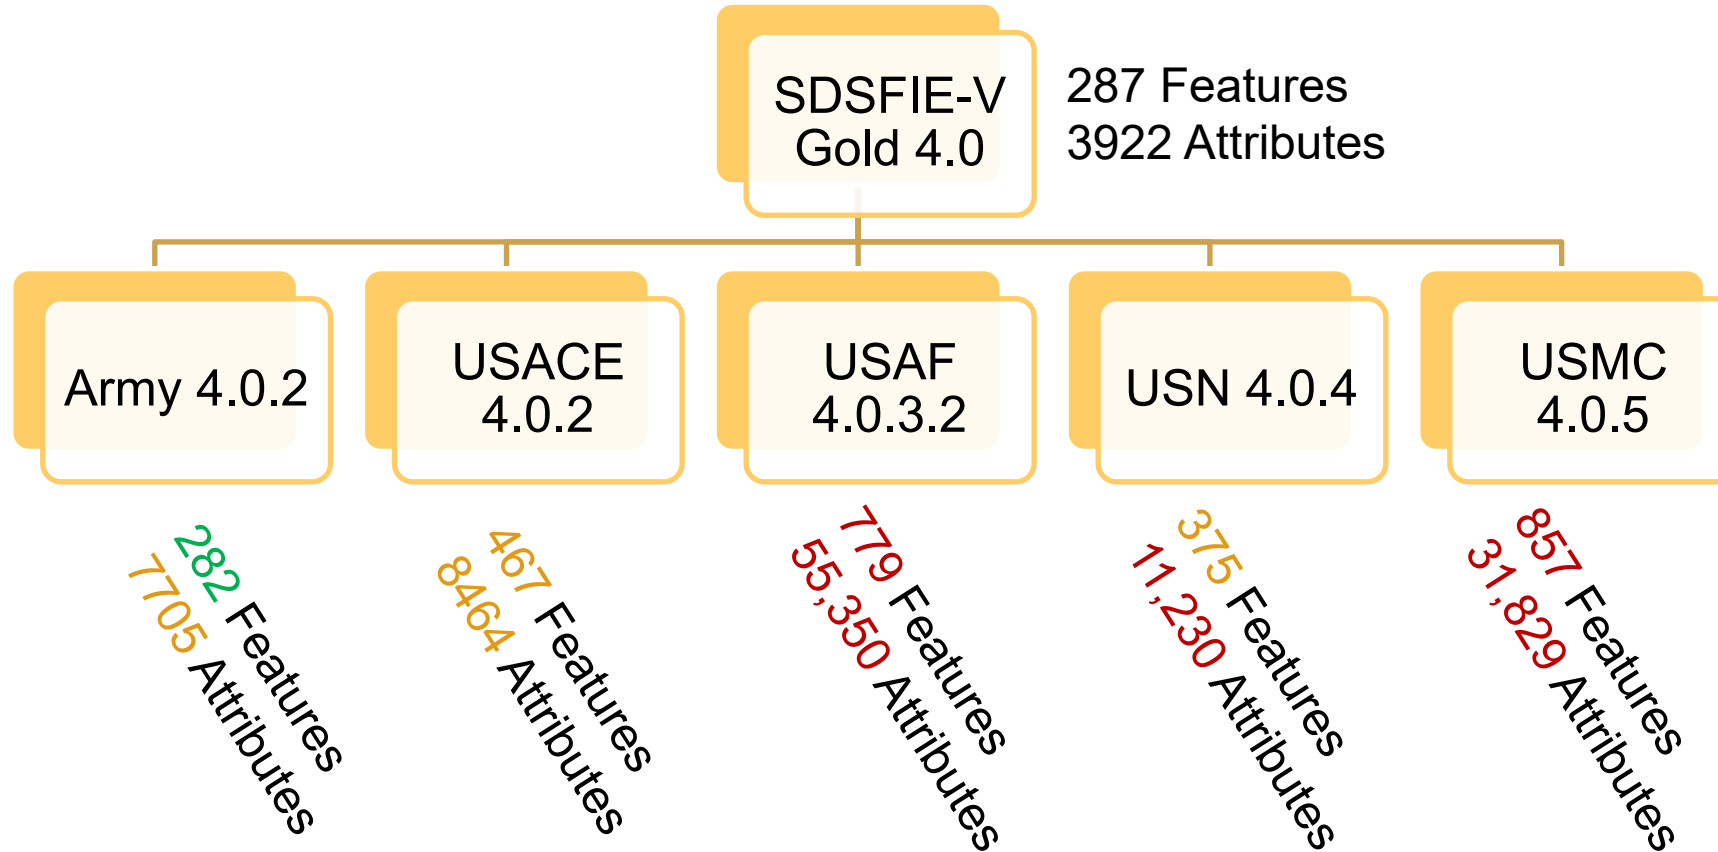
SDSFIE-V Gold 4.0

287 Features
3922 Attributes

Army 4.0.2

USACE 4.0.2

USAF 4.0.3.2

USN 4.0.4

USMC 4.0.5

282 Features
7705 Attributes

467 Features
8464 Attributes

779 Features
55,350 Attributes

375 Features
11,230 Attributes

857 Features
31,829 Attributes